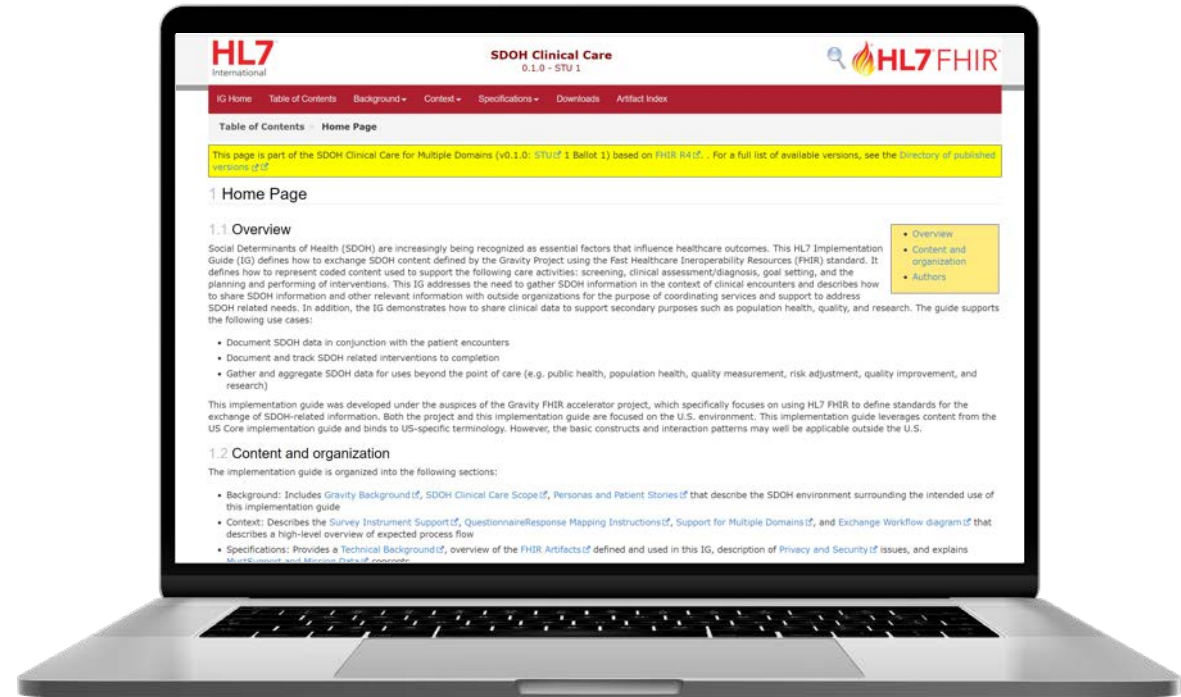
HL7 International

SDOH Clinical Care
0.1.0 - STU 1

HL7 FHIR

IG Home Table of Contents Background▾ Context▾ Specifications▾ Downloads Artifact Index

Table of Contents > Home Page

This page is part of the SDOH Clinical Care for Multiple Domains (v0.1.0: STU 1 Ballot 1) based on FHIR R4. . For a full list of available versions, see the Directory of published versions

1 Home Page

1.1 Overview

• Overview
• Content and organization
• Authors

Social Determinants of Health (SDOH) are increasingly being recognized as essential factors that influence healthcare outcomes. This HL7 Implementation Guide (IG) defines how to exchange SDOH content defined by the Gravity Project using the Fast Healthcare Ineroperability Resources (FHIR) standard. It defines how to represent coded content used to support the following care activities: screening, clinical assessment/diagnosis, goal setting, and the planning and performing of interventions. This IG addresses the need to gather SDOH information in the context of clinical encounters and describes how to share SDOH information and other relevant information with outside organizations for the purpose of coordinating services and support to address SDOH related needs. In addition, the IG demonstrates how to share clinical data to support secondary purposes such as population health, quality, and research. The guide supports the following use cases:

• Document SDOH data in conjunction with the patient encounters
• Document and track SDOH related interventions to completion
• Gather and aggregate SDOH data for uses beyond the point of care (e.g. public health, population health, quality measurement, risk adjustment, quality improvement, and research)

This implementation guide was developed under the auspices of the Gravity FHIR accelerator project, which specifically focuses on using HL7 FHIR to define standards for the exchange of SDOH-related information. Both the project and this implementation guide are focused on the U.S. environment. This implementation guide leverages content from the US Core implementation guide and binds to US-specific terminology. However, the basic constructs and interaction patterns may well be applicable outside the U.S.

1.2 Content and organization

The implementation guide is organized into the following sections:

• Background: Includes Gravity Background, SDOH Clinical Care Scope, Personas and Patient Stories that describe the SDOH environment surrounding the intended use of this implementation guide
• Context: Describes the Survey Instrument Support, QuestionnaireResponse Mapping Instructions, Support for Multiple Domains, and Exchange Workflow diagram that describes a high-level overview of expected process flow
• Specifications: Provides a Technical Background, overview of the FHIR Artifacts defined and used in this IG, description of Privacy and Security issues, and explains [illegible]